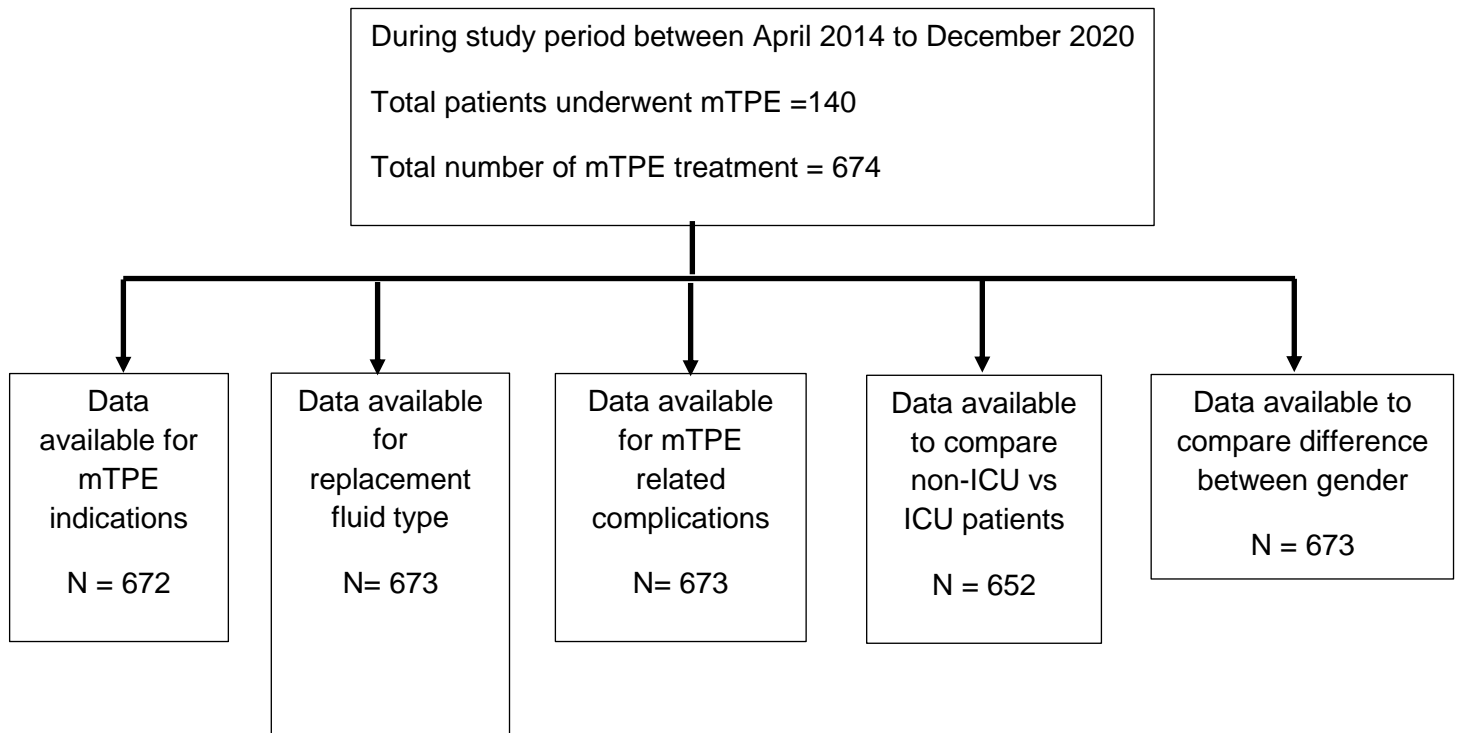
During study period between April 2014 to December 2020

Total patients underwent mTPE =140

Total number of mTPE treatment = 674

Data available for mTPE indications

N = 672

Data available for replacement fluid type

N= 673

Data available for mTPE related complications

N= 673

Data available to compare non-ICU vs ICU patients

N = 652

Data available to compare difference between gender

N = 673